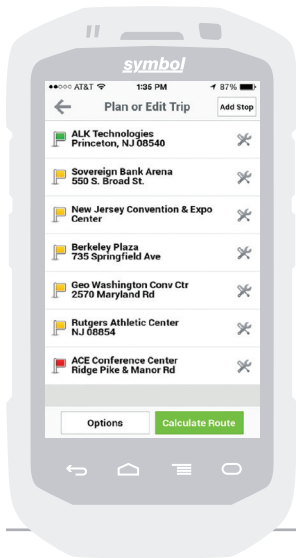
symbol

●●●○○ AT&T 1:35 PM 87%

Plan or Edit Trip

Add Stop

ALK Technologies
Princeton, NJ 08540

Sovereign Bank Arena
550 S. Broad St.

New Jersey Convention & Expo Center

Berkeley Plaza
735 Springfield Ave

Geo Washington Conv Ctr
2570 Maryland Rd

Rutgers Athletic Center
NJ 08854

ACE Conference Center
Ridge Pike & Manor Rd

Options

Calculate Route